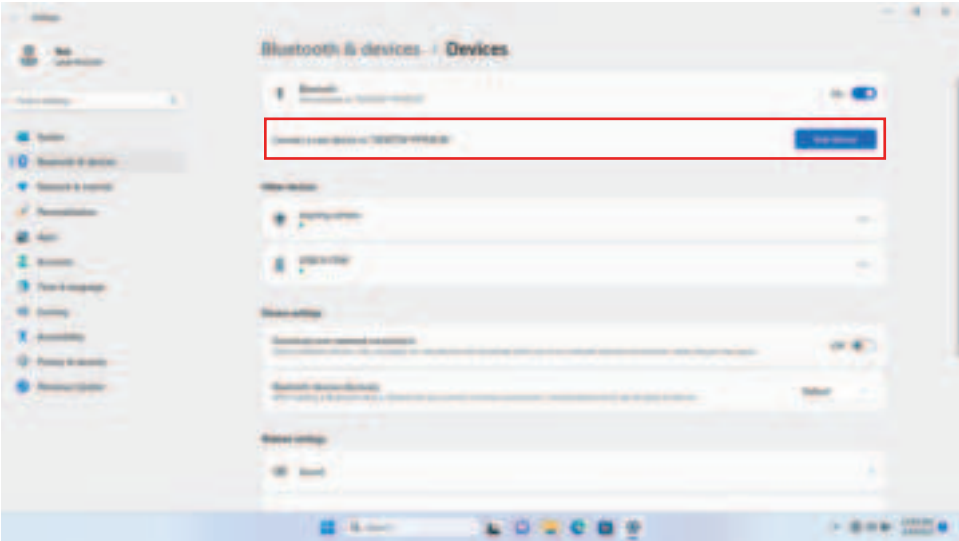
Settings

Bluetooth & devices › Devices

Bluetooth

On

Add device

Other devices

Device settings

Off

Default

Related settings

Sound

System
Bluetooth & devices
Network & internet
Personalization
Apps
Accounts
Time & language
Gaming
Accessibility
Privacy & security
Windows Update

Search